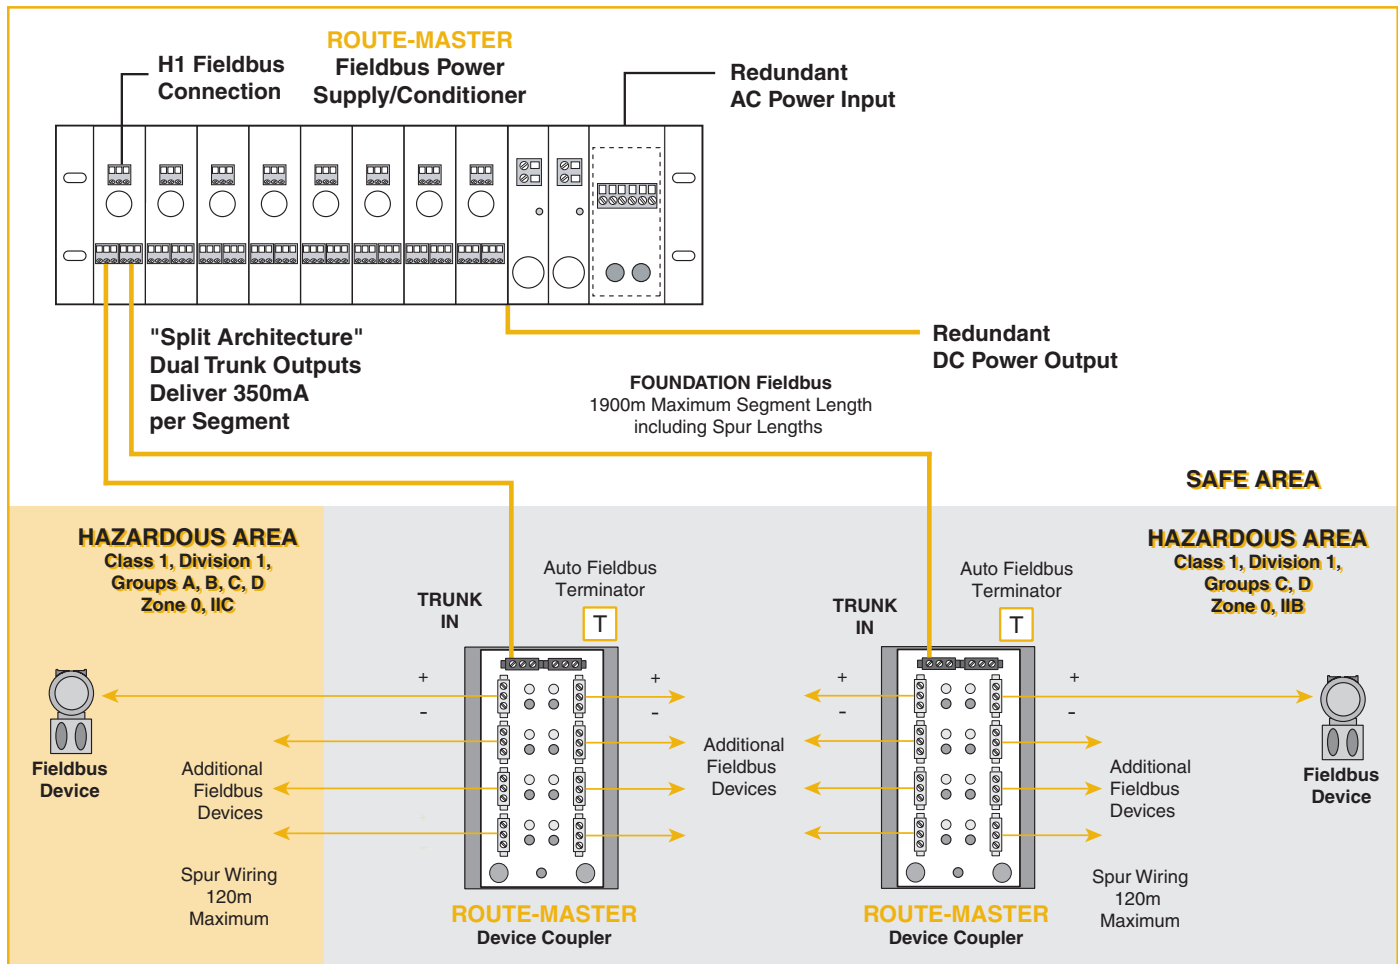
ROUTE-MASTER
Fieldbus Power
Supply/Conditioner

H1 Fieldbus
Connection

Redundant
AC Power Input

"Split Architecture"
Dual Trunk Outputs
Deliver 350mA
per Segment

Redundant
DC Power Output

FOUNDATION Fieldbus
1900m Maximum Segment Length
including Spur Lengths

SAFE AREA

HAZARDOUS AREA
Class 1, Division 1,
Groups A, B, C, D
Zone 0, IIC

TRUNK
IN

Auto Fieldbus
Terminator

T

+
-
+
-

Fieldbus
Device

Additional
Fieldbus
Devices

Spur Wiring
120m
Maximum

ROUTE-MASTER
Device Coupler

Additional
Fieldbus
Devices

TRUNK
IN

Auto Fieldbus
Terminator

T

+
-
+
-

HAZARDOUS AREA
Class 1, Division 1,
Groups C, D
Zone 0, IIB

Additional
Fieldbus
Devices

Fieldbus
Device

Spur Wiring
120m
Maximum

ROUTE-MASTER
Device Coupler